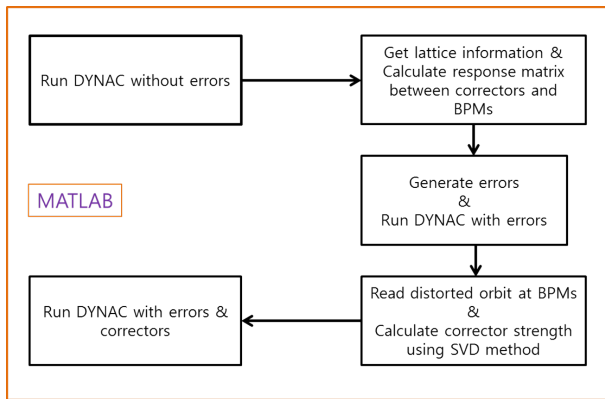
Run DYNAC without errors

Get lattice information & Calculate response matrix between correctors and BPMs

MATLAB

Generate errors & Run DYNAC with errors

Read distorted orbit at BPMs & Calculate corrector strength using SVD method

Run DYNAC with errors & correctors